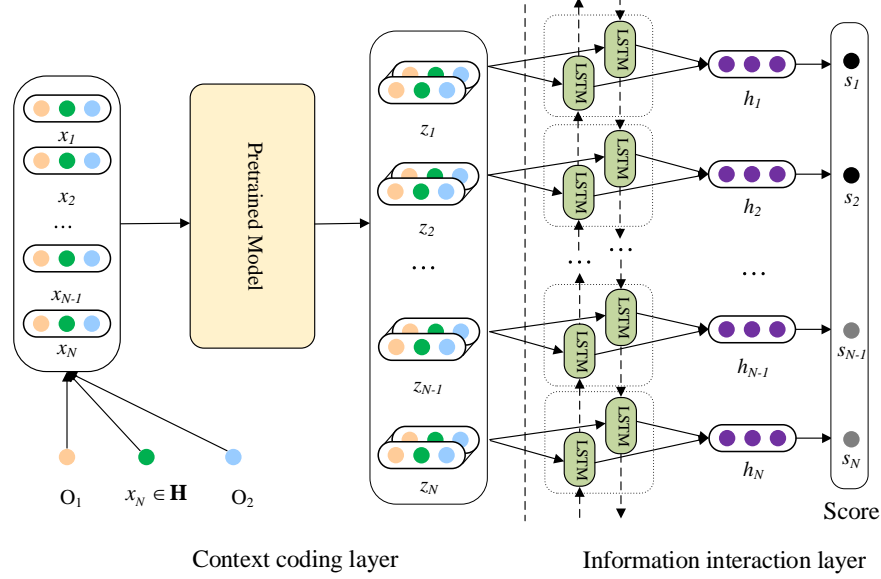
$x_1$
$x_2$
...
$x_{N-1}$
$x_N$

Pretrained Model

$z_1$
$z_2$
...
$z_{N-1}$
$z_N$

LSTM
LSTM
LSTM
LSTM
...
...
LSTM
LSTM
LSTM
LSTM

$h_1$
$h_2$
...
$h_{N-1}$
$h_N$

$s_1$
$s_2$
$s_{N-1}$
$s_N$

Score

$O_1$
$x_N \in \mathbf{H}$
$O_2$

Context coding layer

Information interaction layer